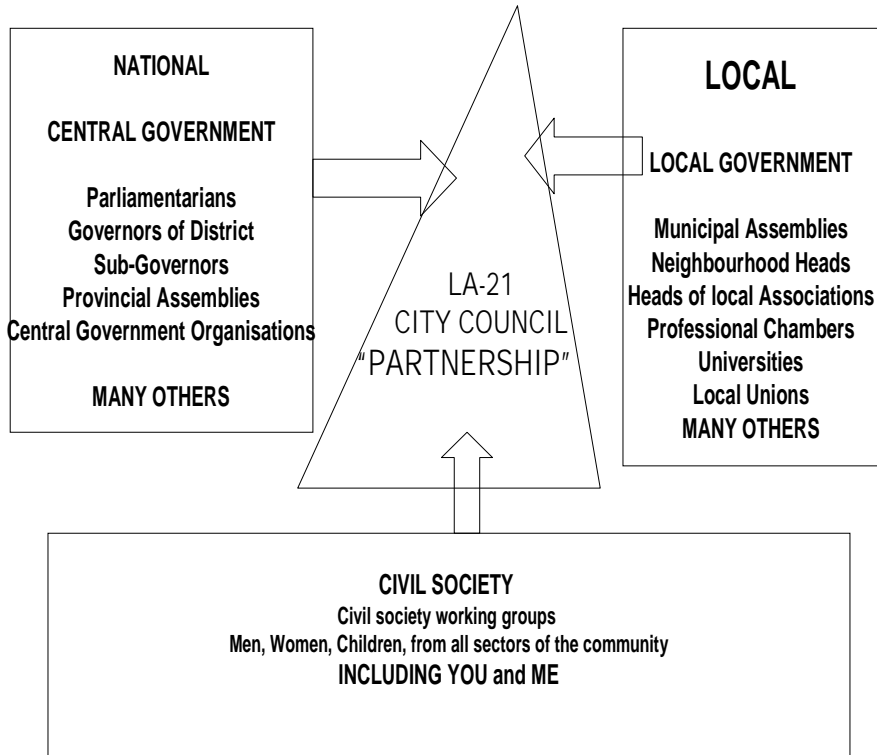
NATIONAL

CENTRAL GOVERNMENT

Parliamentarians
Governors of District
Sub-Governors
Provincial Assemblies
Central Government Organisations

MANY OTHERS

LA-21
CITY COUNCIL
"PARTNERSHIP"

LOCAL

LOCAL GOVERNMENT

Municipal Assemblies
Neighbourhood Heads
Heads of local Associations
Professional Chambers
Universities
Local Unions
MANY OTHERS

CIVIL SOCIETY
Civil society working groups
Men, Women, Children, from all sectors of the community
INCLUDING YOU and ME